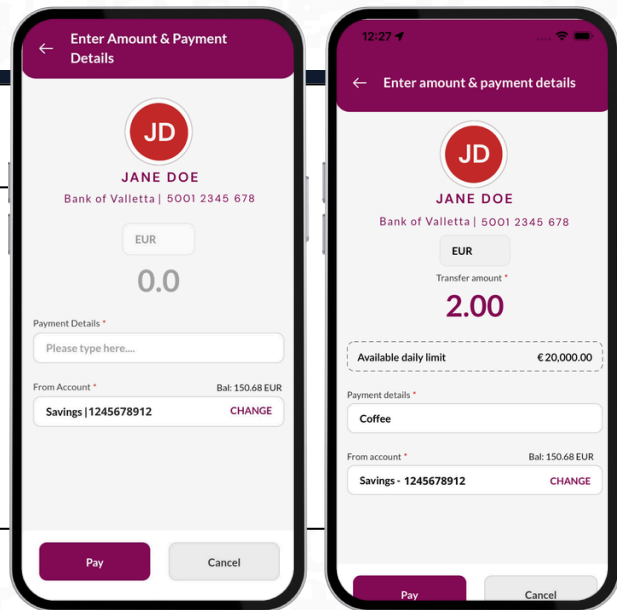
Enter Amount & Payment Details

JD

JANE DOE

Bank of Valletta | 5001 2345 678

EUR

0.0

Payment Details *

Please type here....

From Account *

Bal: 150.68 EUR

Savings |1245678912

CHANGE

Pay

Cancel

12:27

Enter amount & payment details

JD

JANE DOE

Bank of Valletta | 5001 2345 678

EUR

Transfer amount *

2.00

Available daily limit

€ 20,000.00

Payment details *

Coffee

From account *

Bal: 150.68 EUR

Savings - 1245678912

CHANGE

Pay

Cancel